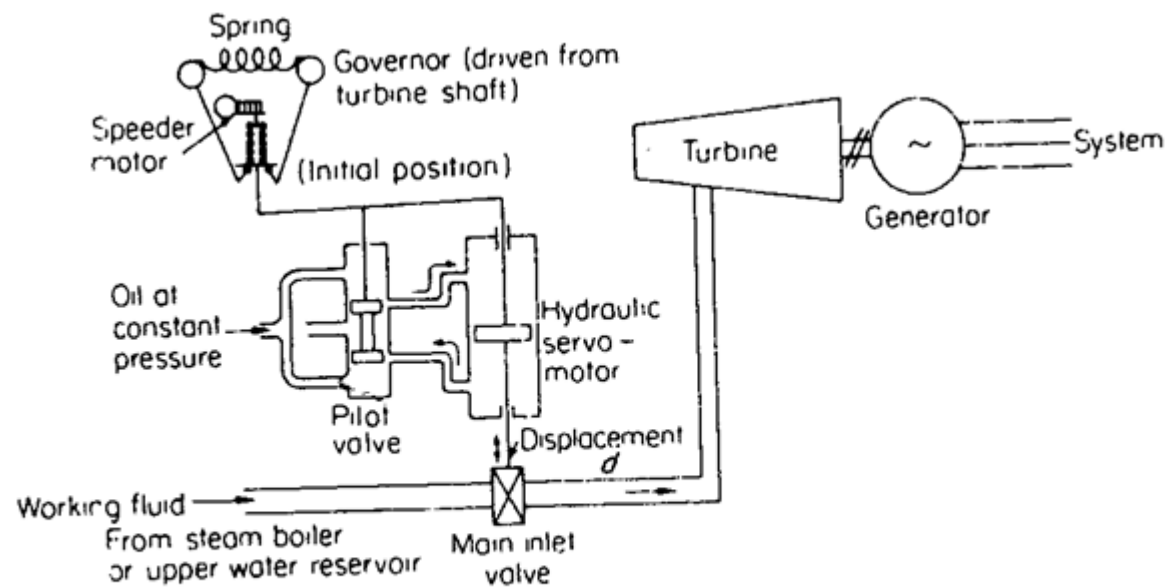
Spring
Governor (driven from turbine shaft)
Speeder motor
(Initial position)
Turbine
System
Generator
Oil at constant pressure
Hydraulic servo-motor
Pilot valve
Displacement
$d$
Working fluid
From steam boiler or upper water reservoir
Main inlet valve